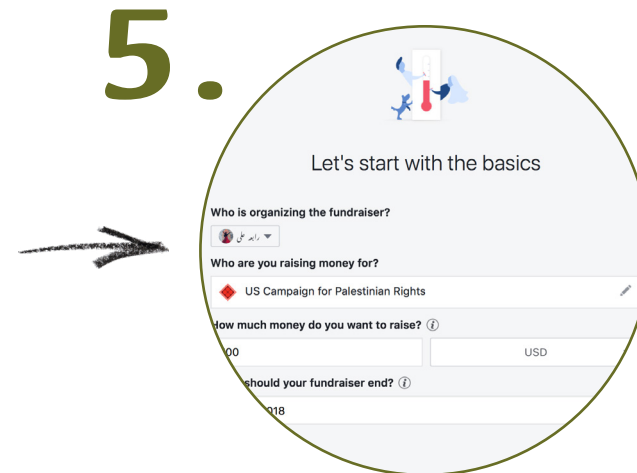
5.

Let's start with the basics

Who is organizing the fundraiser?

رايد علي

Who are you raising money for?

US Campaign for Palestinian Rights

How much money do you want to raise?

00

USD

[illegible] should your fundraiser end?

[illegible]018